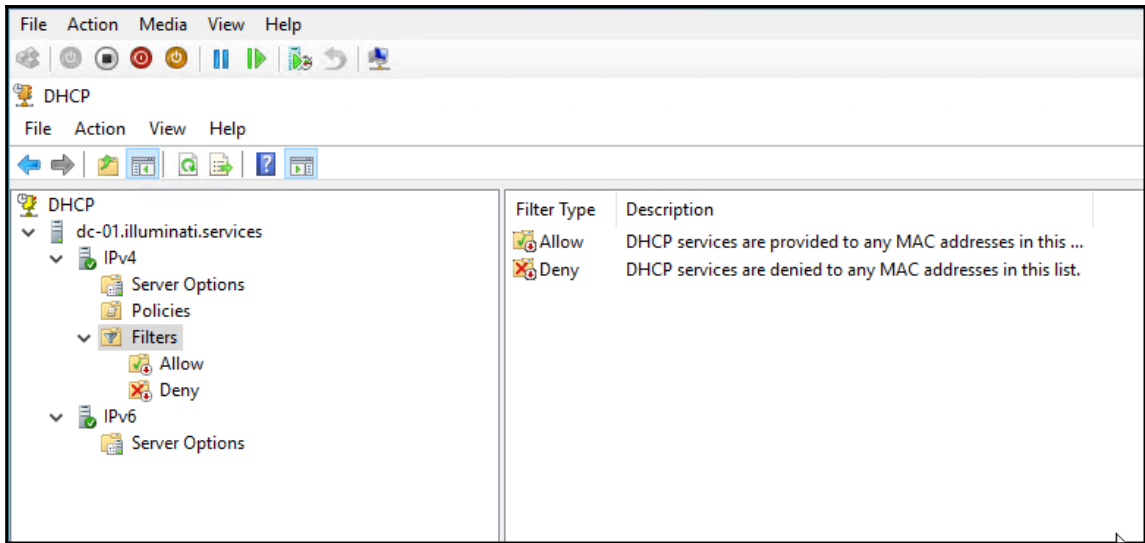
File Action Media View Help

DHCP

File Action View Help

DHCP
dc-01.illuminati.services
IPv4
Server Options
Policies
Filters
Allow
Deny
IPv6
Server Options

| Filter Type | Description |
|---|---|
| Allow | DHCP services are provided to any MAC addresses in this ... |
| Deny | DHCP services are denied to any MAC addresses in this list. |